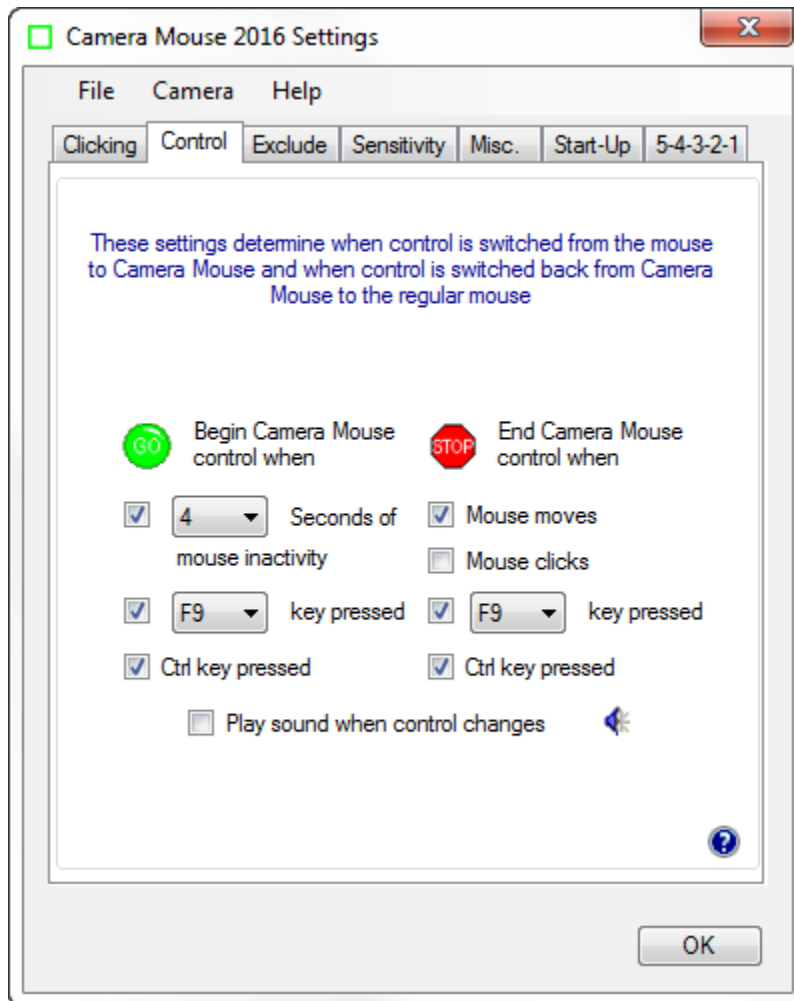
Camera Mouse 2016 Settings

File Camera Help

Clicking Control Exclude Sensitivity Misc. Start-Up 5-4-3-2-1

These settings determine when control is switched from the mouse to Camera Mouse and when control is switched back from Camera Mouse to the regular mouse

GO Begin Camera Mouse control when

STOP End Camera Mouse control when

4 Seconds of mouse inactivity

Mouse moves

Mouse clicks

F9 key pressed

F9 key pressed

Ctrl key pressed

Ctrl key pressed

Play sound when control changes

OK